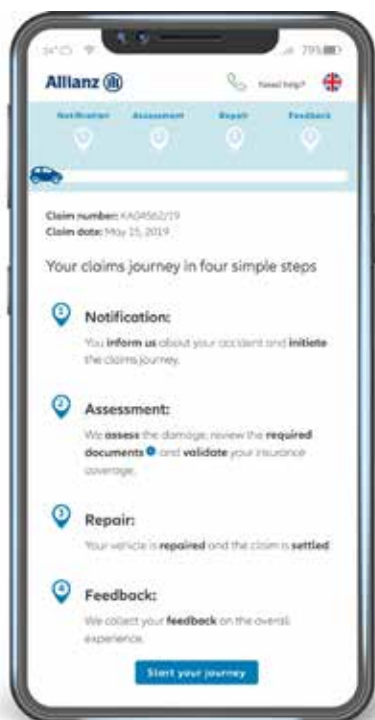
Allianz

Need help?

Notification Assessment Repair Feedback

Claim number: KA04562/19
Claim date: May 15, 2019

Your claims journey in four simple steps

Notification:
You inform us about your accident and initiate the claims journey.

Assessment:
We assess the damage, review the required documents and validate your insurance coverage.

Repair:
Your vehicle is repaired and the claim is settled

Feedback:
We collect your feedback on the overall experience.

Start your journey